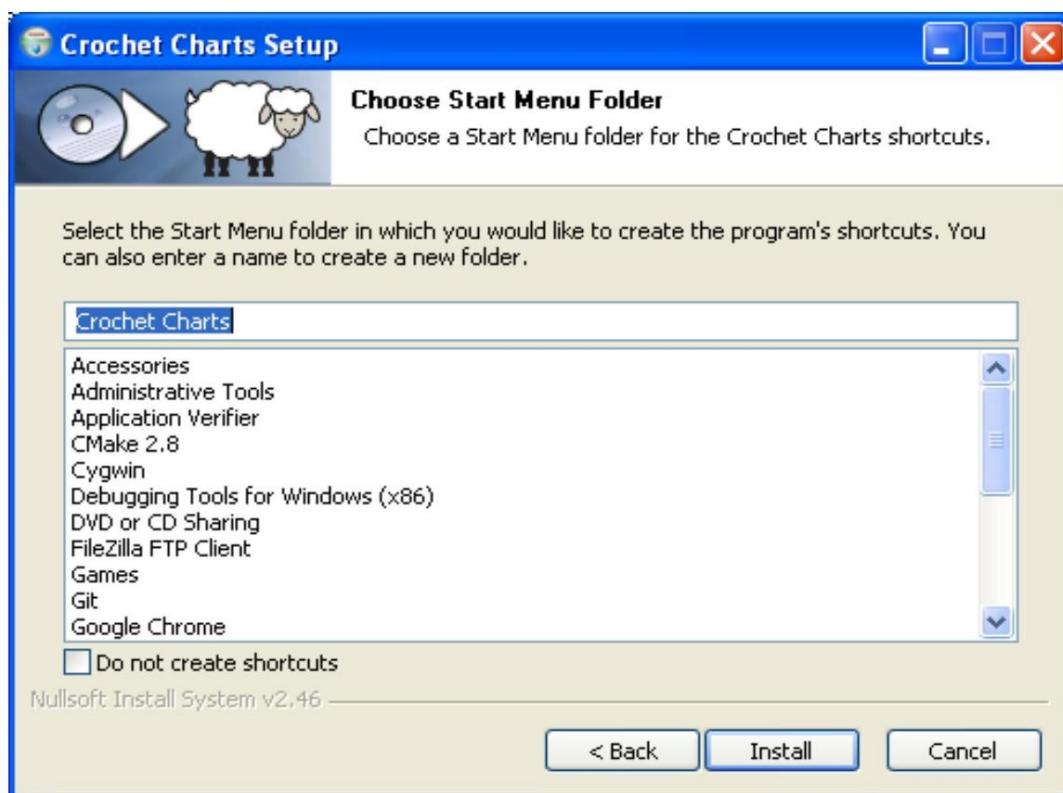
Crochet Charts Setup

Choose Start Menu Folder

Choose a Start Menu folder for the Crochet Charts shortcuts.

Select the Start Menu folder in which you would like to create the program's shortcuts. You can also enter a name to create a new folder.

Crochet Charts

Accessories
Administrative Tools
Application Verifier
CMake 2.8
Cygwin
Debugging Tools for Windows (x86)
DVD or CD Sharing
FileZilla FTP Client
Games
Git
Google Chrome

Do not create shortcuts

Nullsoft Install System v2.46

< Back
Install
Cancel